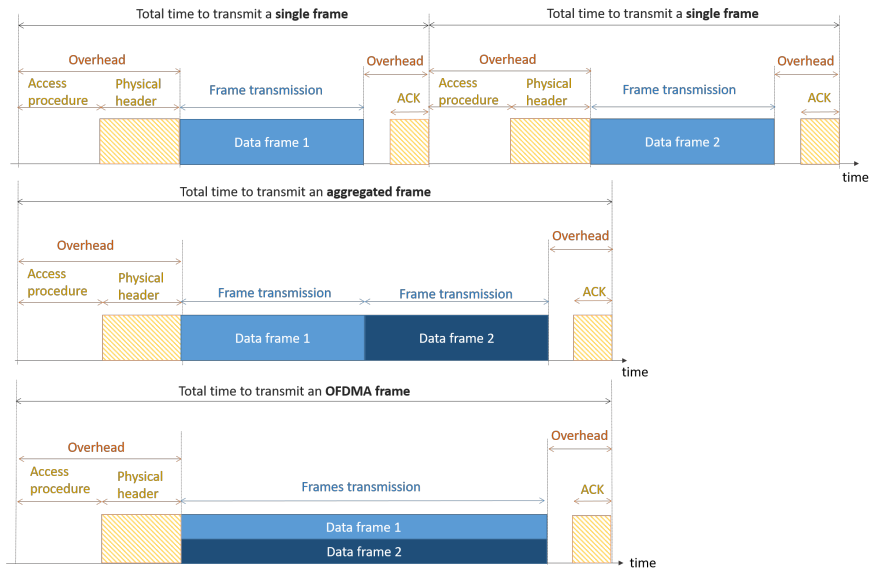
Total time to transmit a **single frame**

Total time to transmit a **single frame**

Overhead

Overhead

Overhead

Overhead

Access procedure

Physical header

Frame transmission

ACK

Access procedure

Physical header

Frame transmission

ACK

Data frame 1

Data frame 2

time

Total time to transmit an **aggregated frame**

Overhead

Overhead

Access procedure

Physical header

Frame transmission

Frame transmission

ACK

Data frame 1

Data frame 2

time

Total time to transmit an **OFDMA frame**

Overhead

Overhead

Access procedure

Physical header

Frames transmission

ACK

Data frame 1

Data frame 2

time